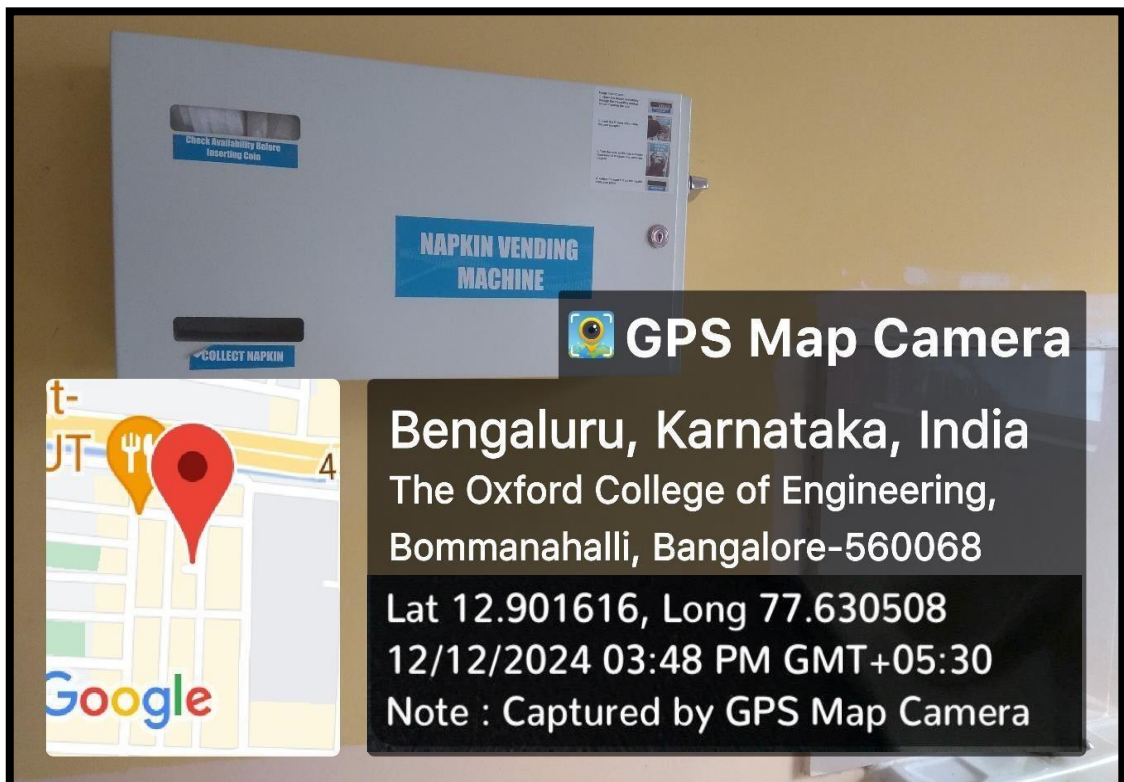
Check Availability Before Inserting Coin

NAPKIN VENDING MACHINE

COLLECT NAPKIN

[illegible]

GPS Map Camera

t-
UT
4

Google

Bengaluru, Karnataka, India
The Oxford College of Engineering, Bommanahalli, Bangalore-560068
Lat 12.901616, Long 77.630508
12/12/2024 03:48 PM GMT+05:30
Note : Captured by GPS Map Camera